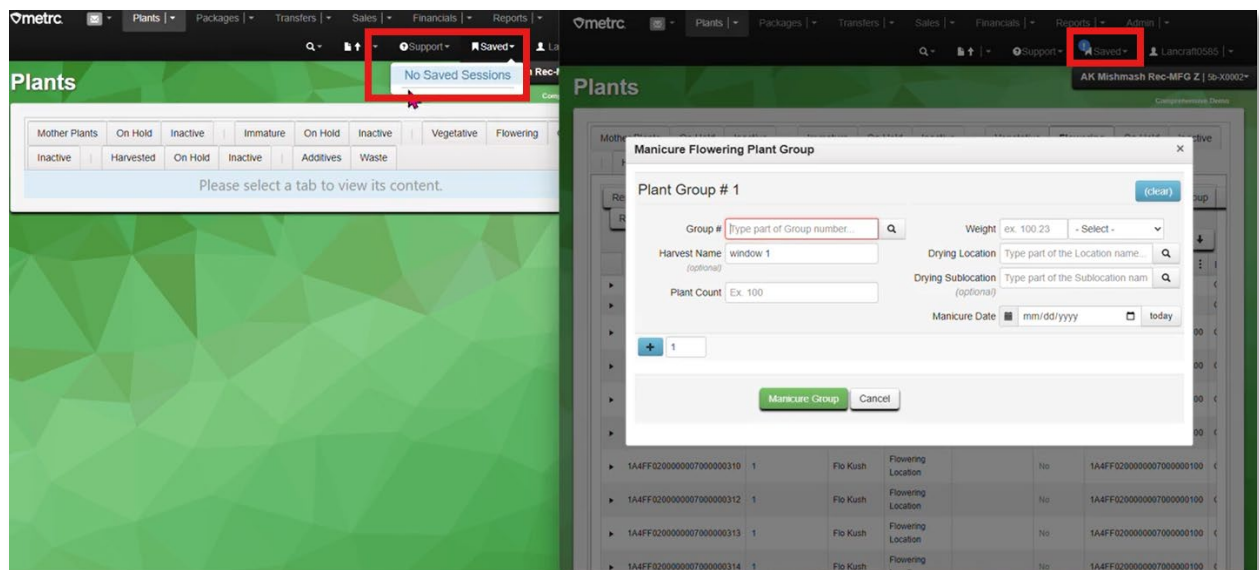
metrc. Plants | Packages | Transfers | Sales | Financials | Reports |
Support Saved La
No Saved Sessions
Rec-
Plants
Mother Plants | On Hold | Inactive | Immature | On Hold | Inactive | Vegetative | Flowering
Inactive | Harvested | On Hold | Inactive | Additives | Waste
Please select a tab to view its content.

metrc. Plants | Packages | Transfers | Sales | Financials | Reports | Admin |
Support Saved Lancraft0585
AK Mishmash Rec-MFG Z | 5b-X0002
Plants
Comprehensive Demo
Manicure Flowering Plant Group ×
Plant Group # 1 (clear)
Group # Type part of Group number...
Weight ex. 100.23 - Select -
Harvest Name window 1 (optional)
Drying Location Type part of the Location name...
Drying Sublocation (optional) Type part of the Sublocation nam
Plant Count Ex. 100
Manicure Date mm/dd/yyyy today
+ 1
Manicure Group Cancel
1A4FF0200000007000000310 1 Flo Kush Flowering Location No 1A4FF0200000007000000100
1A4FF0200000007000000312 1 Flo Kush Flowering Location No 1A4FF0200000007000000100
1A4FF0200000007000000313 1 Flo Kush Flowering Location No 1A4FF0200000007000000100
1A4FF0200000007000000314 1 Flo Kush Flowering No 1A4FF0200000007000000100